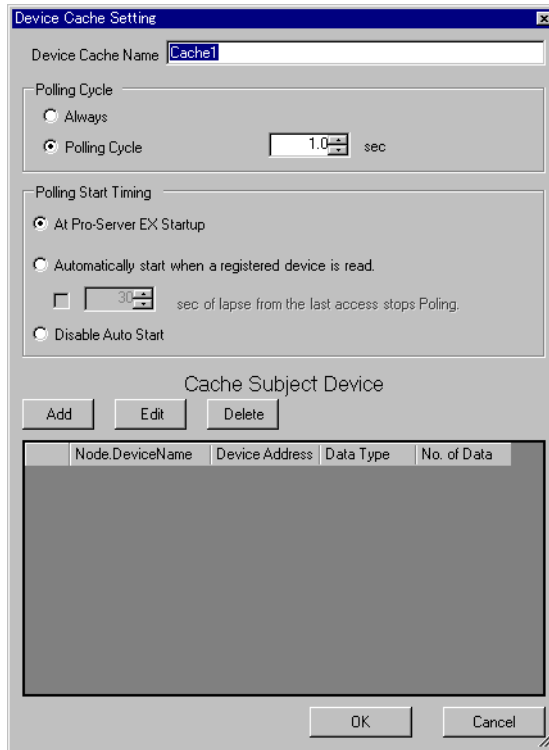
Device Cache Setting

Device Cache Name Cache1

Polling Cycle
Always
Polling Cycle 1.0 sec

Polling Start Timing
At Pro-Server EX Startup
Automatically start when a registered device is read.
30 sec of lapse from the last access stops Poling.
Disable Auto Start

Cache Subject Device
Add Edit Delete

| | Node.DeviceName | Device Address | Data Type | No. of Data |
|---|---|---|---|---|

OK Cancel